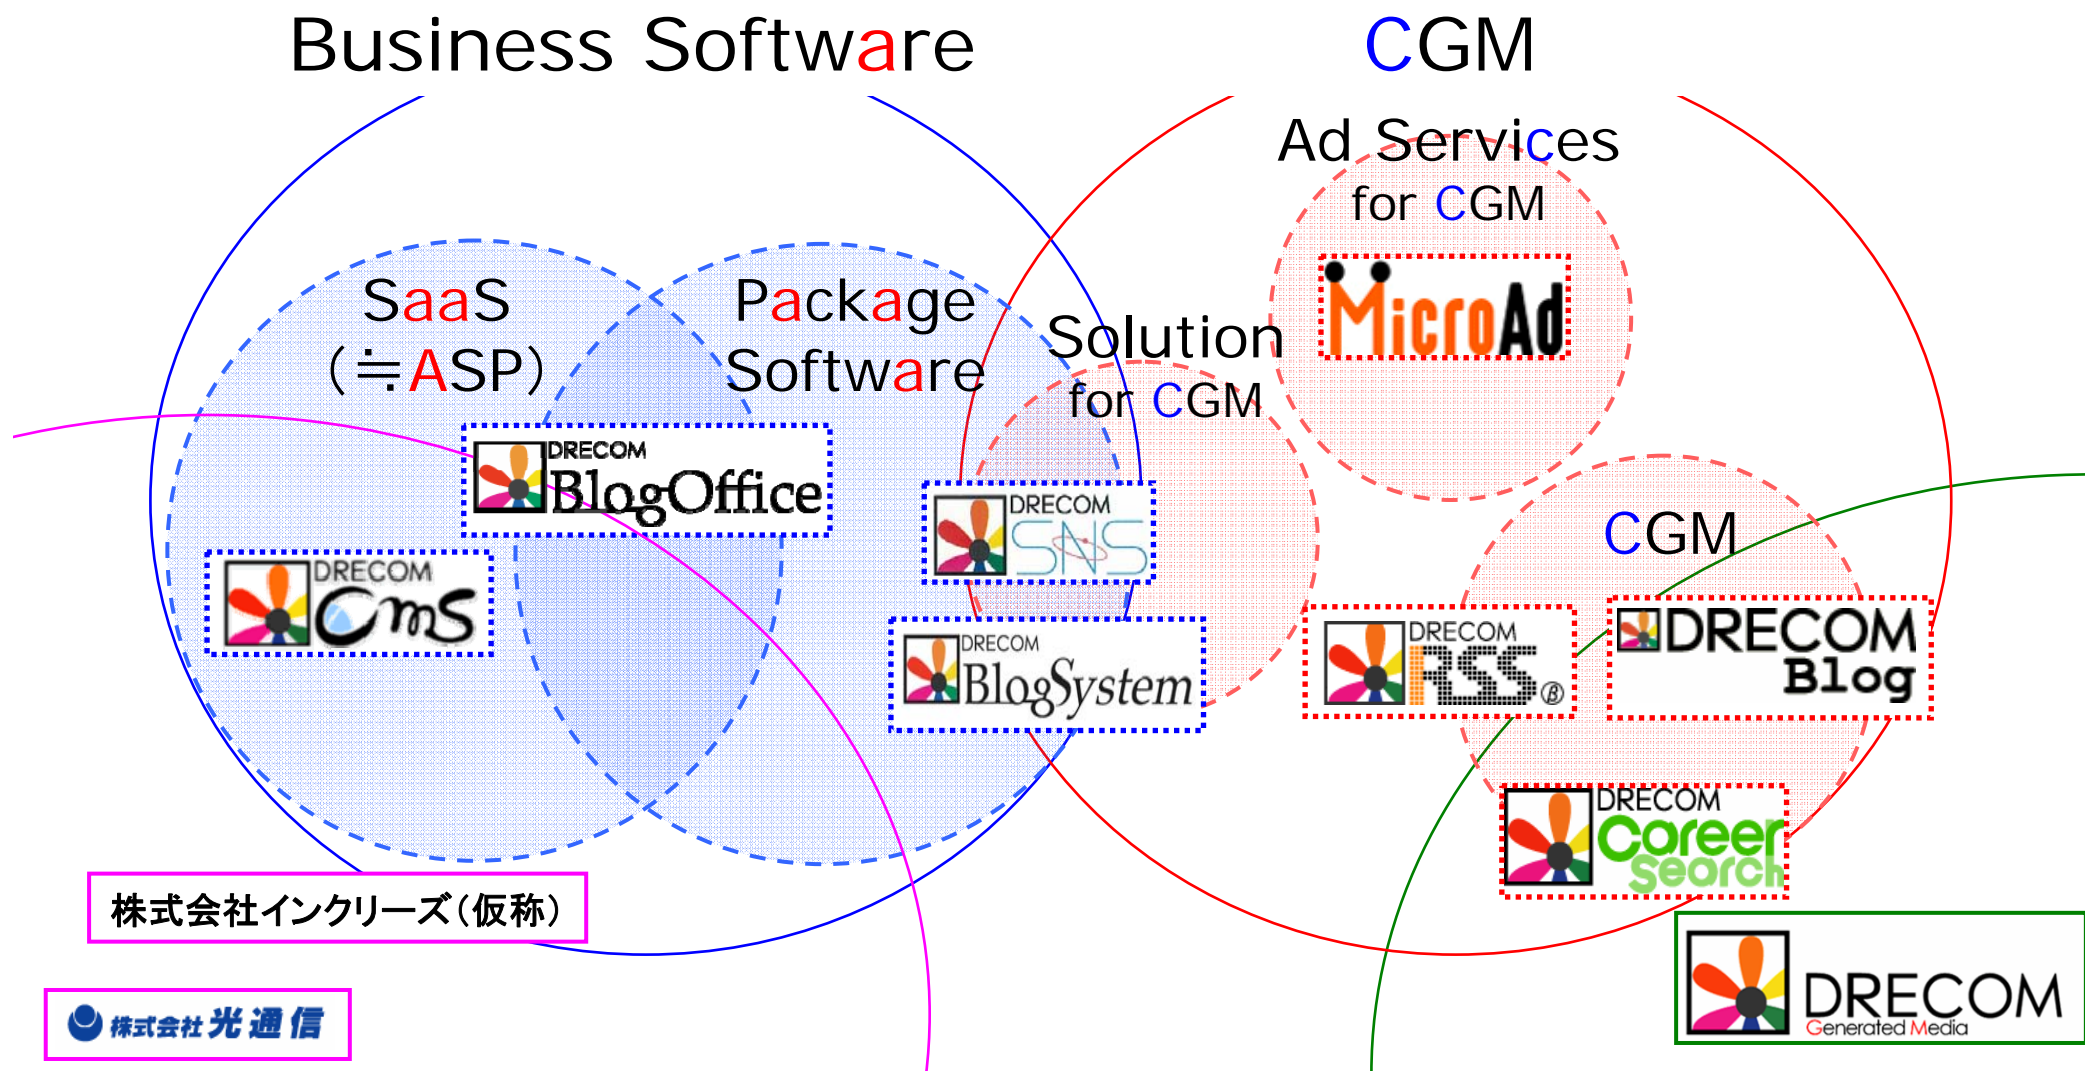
Business Software

CGM

Ad Services for CGM

MicroAd

SaaS (≒ASP)

Package Software

Solution for CGM

DRECOM BlogOffice

DRECOM CMS

DRECOM SNS

DRECOM BlogSystem

CGM

DRECOM RSS β

DRECOM Blog

DRECOM Career Search

株式会社インクリーズ(仮称)

株式会社光通信

DRECOM Generated Media